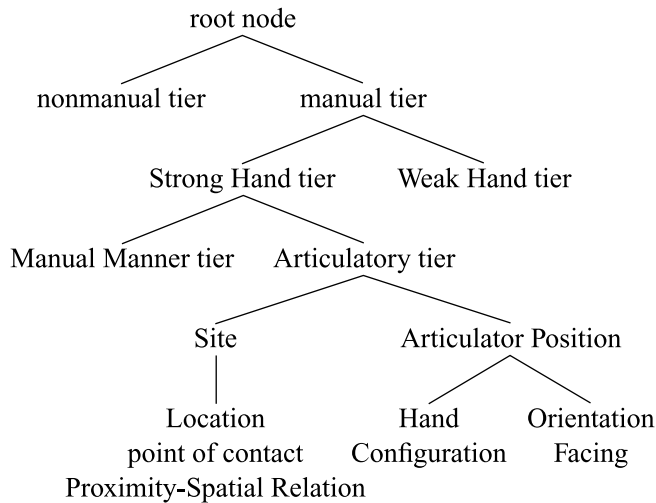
root node

nonmanual tier

manual tier

Strong Hand tier

Weak Hand tier

Manual Manner tier

Articulatory tier

Site

Articulator Position

Location
point of contact
Proximity-Spatial Relation

Hand
Configuration

Orientation
Facing